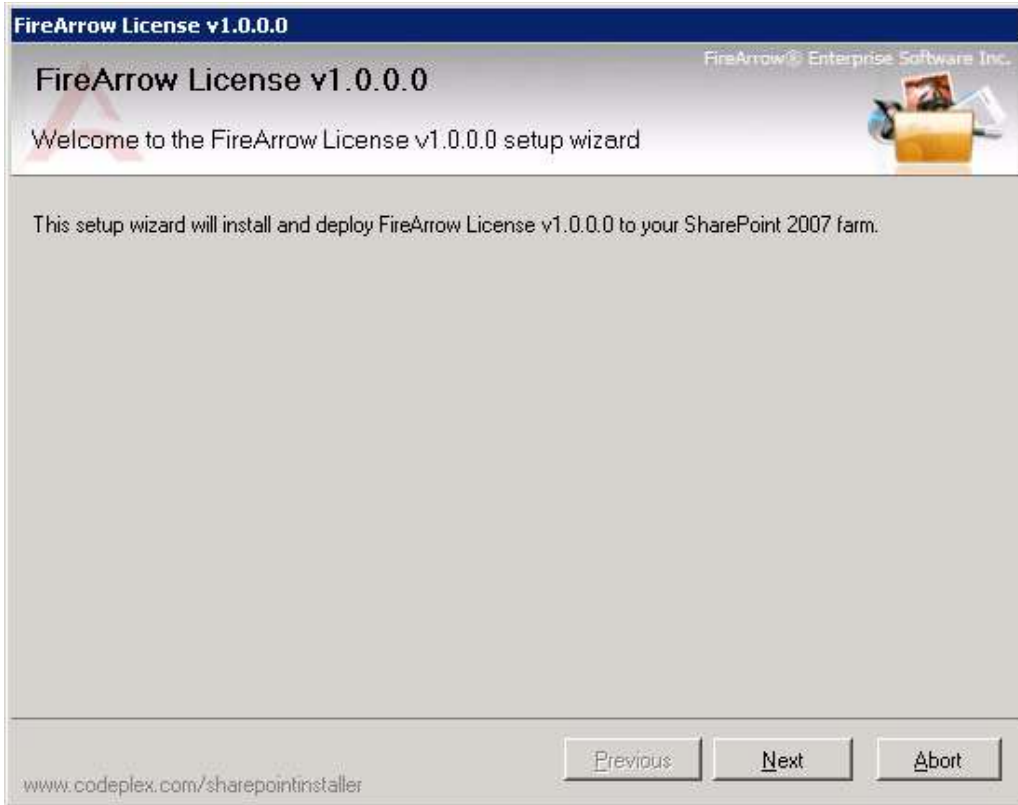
FireArrow License v1.0.0.0

FireArrow® Enterprise Software Inc.

FireArrow License v1.0.0.0

Welcome to the FireArrow License v1.0.0.0 setup wizard

This setup wizard will install and deploy FireArrow License v1.0.0.0 to your SharePoint 2007 farm.

www.codeplex.com/sharepointinstaller

Previous

Next

Abort